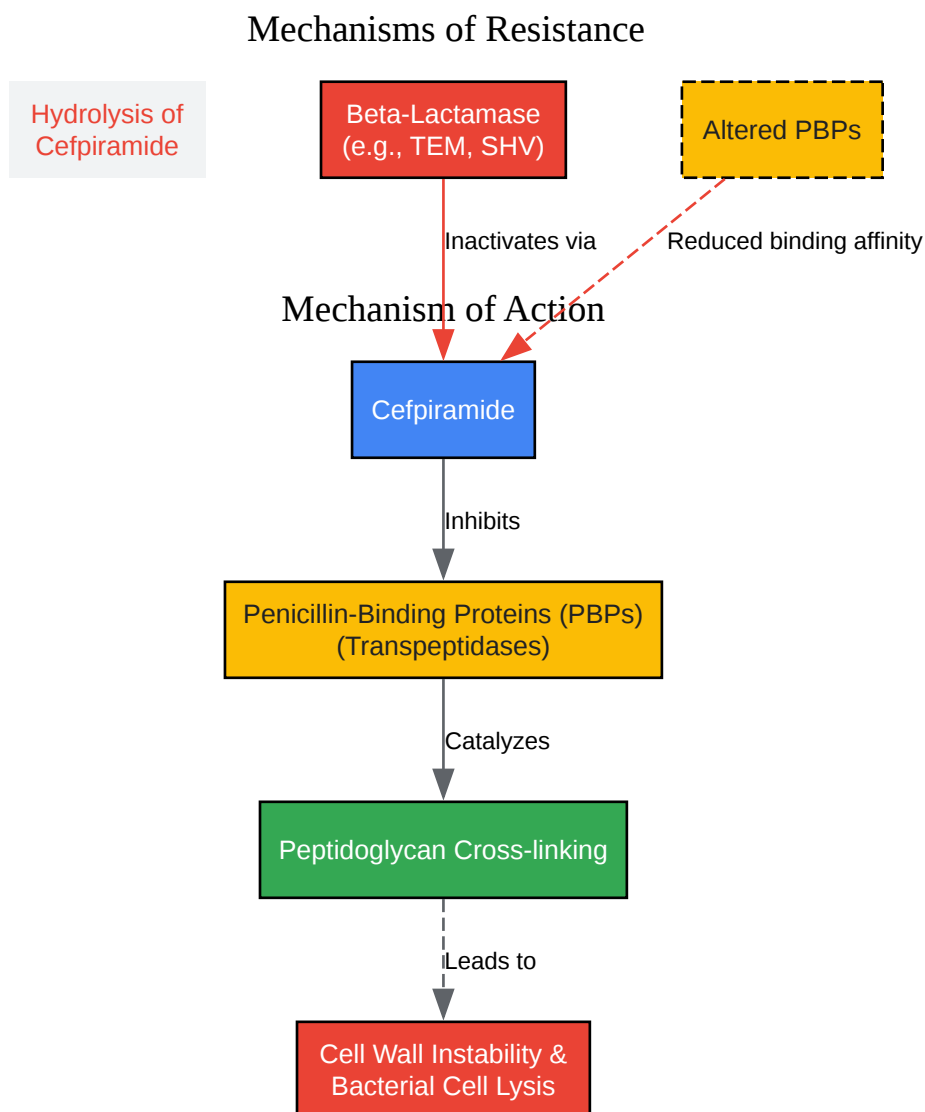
Mechanisms of Resistance

Hydrolysis of Cefpiramide

Beta-Lactamase (e.g., TEM, SHV)

Altered PBPs

Inactivates via

Reduced binding affinity

Mechanism of Action

Cefpiramide

Inhibits

Penicillin-Binding Proteins (PBPs) (Transpeptidases)

Catalyzes

Peptidoglycan Cross-linking

Leads to

Cell Wall Instability & Bacterial Cell Lysis